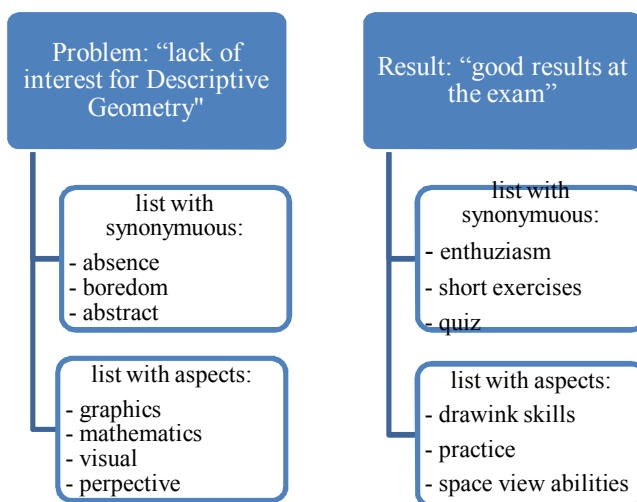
Problem: "lack of interest for Descriptive Geometry"

list with synonymuous:
- absence
- boredom
- abstract

list with aspects:
- graphics
- mathematics
- visual
- perpective

Result: "good results at the exam"

list with synonymuous:
- enthuziasm
- short exercises
- quiz

list with aspects:
- drawink skills
- practice
- space view abilities